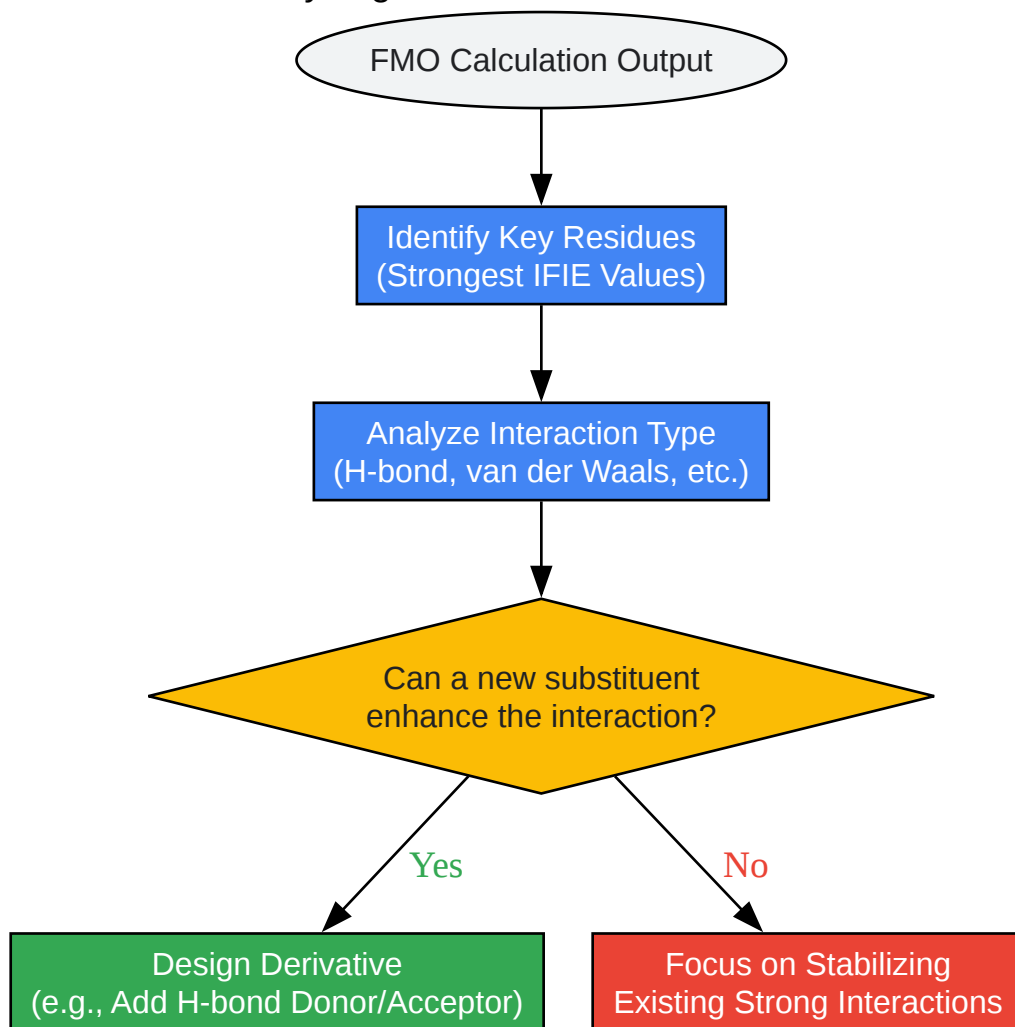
FMO Calculation Output

Identify Key Residues
(Strongest IFIE Values)

Analyze Interaction Type
(H-bond, van der Waals, etc.)

Can a new substituent enhance the interaction?

Yes

No

Design Derivative
(e.g., Add H-bond Donor/Acceptor)

Focus on Stabilizing
Existing Strong Interactions